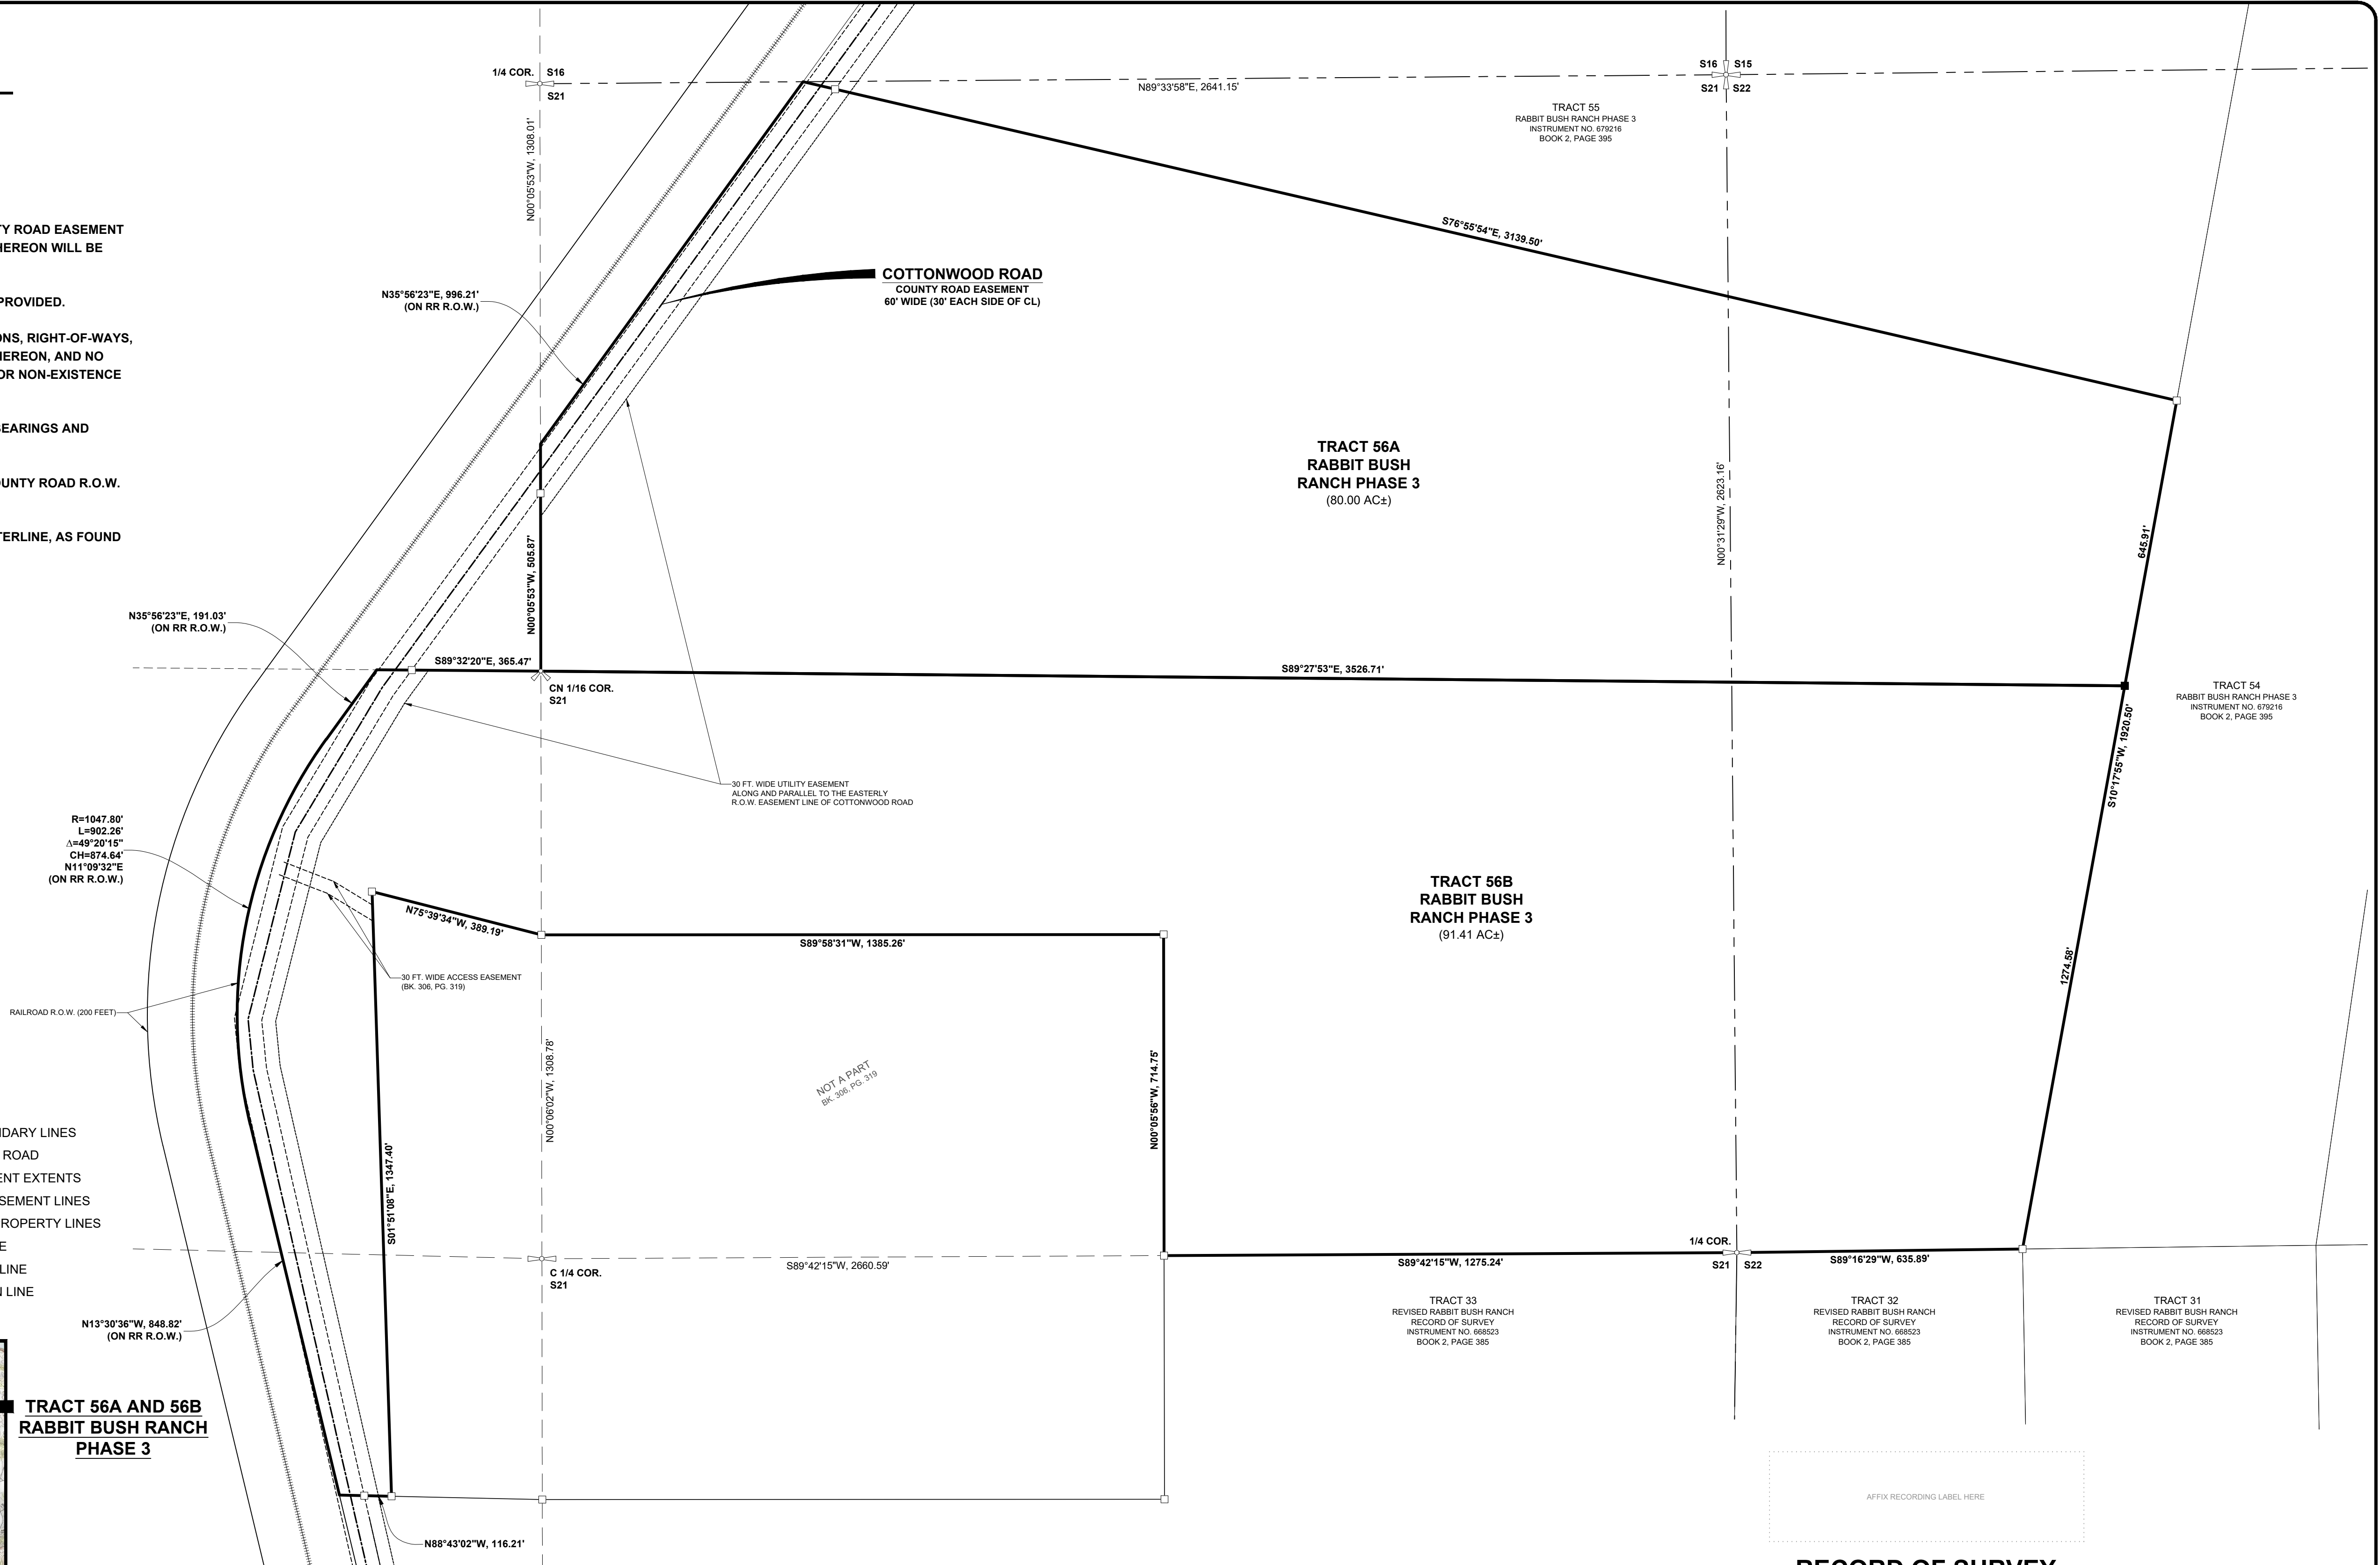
TY ROAD EASEMENT
HEREON WILL BE

PROVIDED.

ONS, RIGHT-OF-WAYS,
HEREON, AND NO
OR NON-EXISTENCE

EARINGS AND

UNTY ROAD R.O.W.

TERLINE, AS FOUND

1/4 COR. S16
S21

N00°05'53"W, 1308.01'

N89°33'58"E, 2641.15'

S16 S15
S21 S22

TRACT 55
RABBIT BUSH RANCH PHASE 3
INSTRUMENT NO. 679216
BOOK 2, PAGE 395

S76°55'54"E, 3139.50'

N35°56'23"E, 996.21'
(ON RR R.O.W.)

COTTONWOOD ROAD
COUNTY ROAD EASEMENT
60' WIDE (30' EACH SIDE OF CL)

TRACT 56A
RABBIT BUSH
RANCH PHASE 3
(80.00 AC±)

N00°31'29"W, 2623.16'

645.91'

N00°05'53"W, 505.87'

N35°56'23"E, 191.03'
(ON RR R.O.W.)

S89°32'20"E, 365.47'

S89°27'53"E, 3526.71'

CN 1/16 COR.
S21

TRACT 54
RABBIT BUSH RANCH PHASE 3
INSTRUMENT NO. 679216
BOOK 2, PAGE 395

S10°17'55"W, 1920.50'

30 FT. WIDE UTILITY EASEMENT
ALONG AND PARALLEL TO THE EASTERLY
R.O.W. EASEMENT LINE OF COTTONWOOD ROAD

R=1047.80'
L=902.26'
Δ=49°20'15"
CH=874.64'
N11°09'32"E
(ON RR R.O.W.)

TRACT 56B
RABBIT BUSH
RANCH PHASE 3
(91.41 AC±)

N75°39'34"W, 389.19'

S89°58'31"W, 1385.26'

30 FT. WIDE ACCESS EASEMENT
(BK. 306, PG. 319)

RAILROAD R.O.W. (200 FEET)

1274.58'

N00°06'02"W, 1308.78'

NOT A PART
BK. 306, PG. 319

N00°05'56"W, 714.75'

NDARY LINES
ROAD
ENT EXTENTS
SEMENT LINES
ROPERTY LINES
E
LINE
N LINE

S01°51'08"E, 1347.40'

1/4 COR.

C 1/4 COR.
S21

S89°42'15"W, 2660.59'

S89°42'15"W, 1275.24'

S21 S22

S89°16'29"W, 635.89'

N13°30'36"W, 848.82'
(ON RR R.O.W.)

TRACT 33
REVISED RABBIT BUSH RANCH
RECORD OF SURVEY
INSTRUMENT NO. 668523
BOOK 2, PAGE 385

TRACT 32
REVISED RABBIT BUSH RANCH
RECORD OF SURVEY
INSTRUMENT NO. 668523
BOOK 2, PAGE 385

TRACT 31
REVISED RABBIT BUSH RANCH
RECORD OF SURVEY
INSTRUMENT NO. 668523
BOOK 2, PAGE 385

TRACT 56A AND 56B
RABBIT BUSH RANCH
PHASE 3

AFFIX RECORDING LABEL HERE

N88°43'02"W, 116.21'

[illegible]